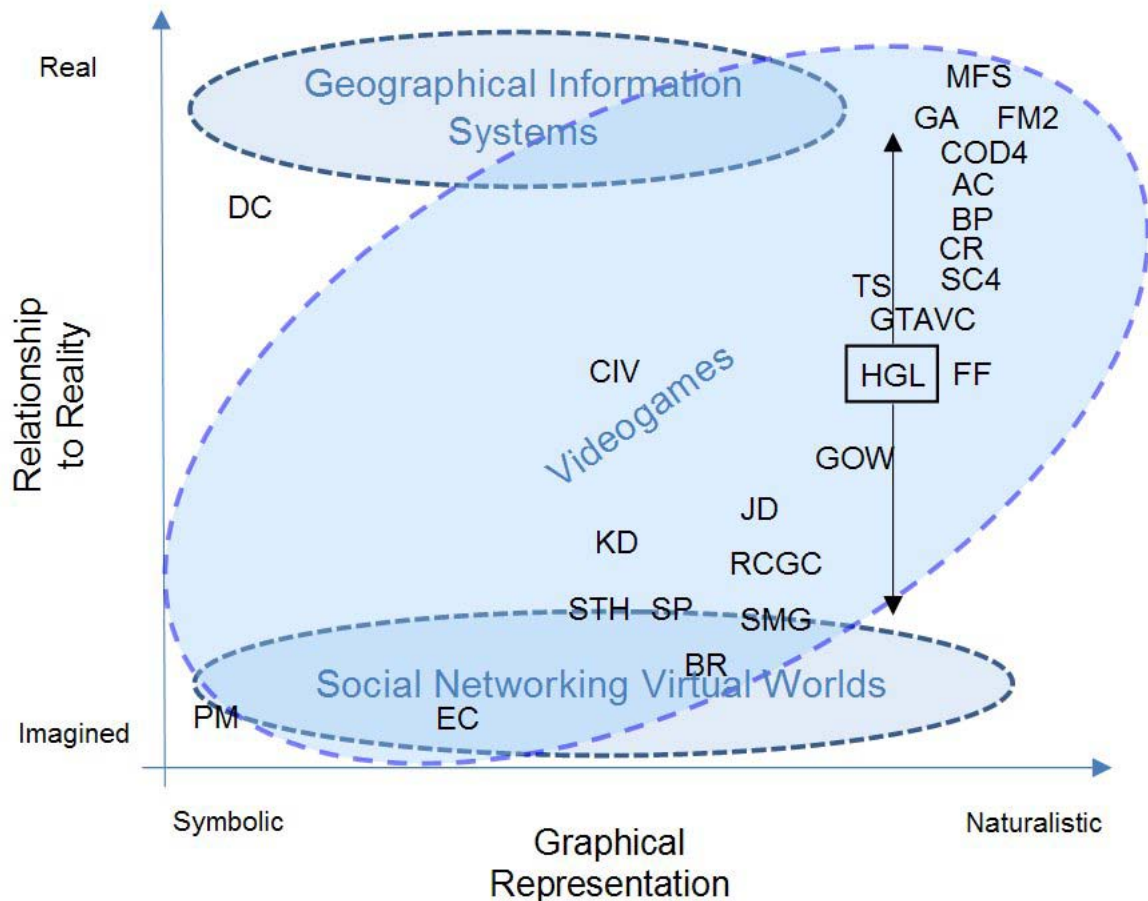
Real

Geographical Information Systems

MFS
GA FM2
COD4
AC
BP
CR
SC4
TS
GTAVC

DC

Relationship to Reality

CIV

Videogames

HGL FF

GOW

JD

KD

RCGC

STH SP SMG

BR

Social Networking Virtual Worlds

PM
EC

Imagined

Symbolic

Naturalistic

Graphical Representation